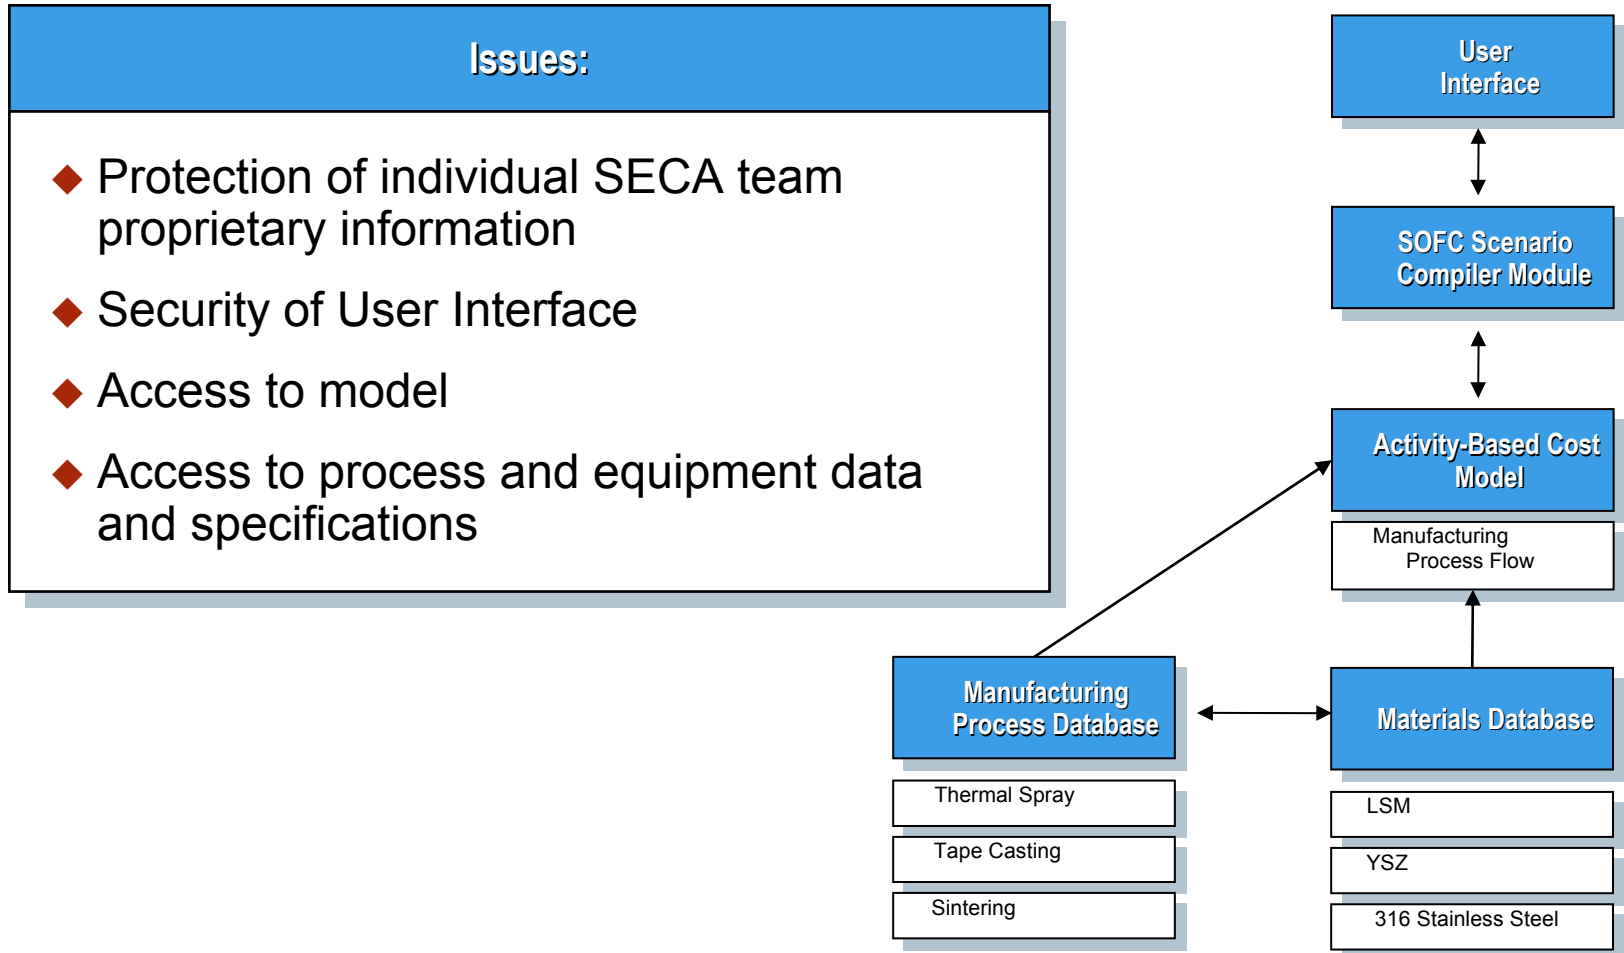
Issues:

◆ Protection of individual SECA team proprietary information

◆ Security of User Interface

◆ Access to model

◆ Access to process and equipment data and specifications

User Interface

SOFC Scenario Compiler Module

Activity-Based Cost Model

Manufacturing Process Flow

Manufacturing Process Database

Thermal Spray

Tape Casting

Sintering

Materials Database

LSM

YSZ

316 Stainless Steel